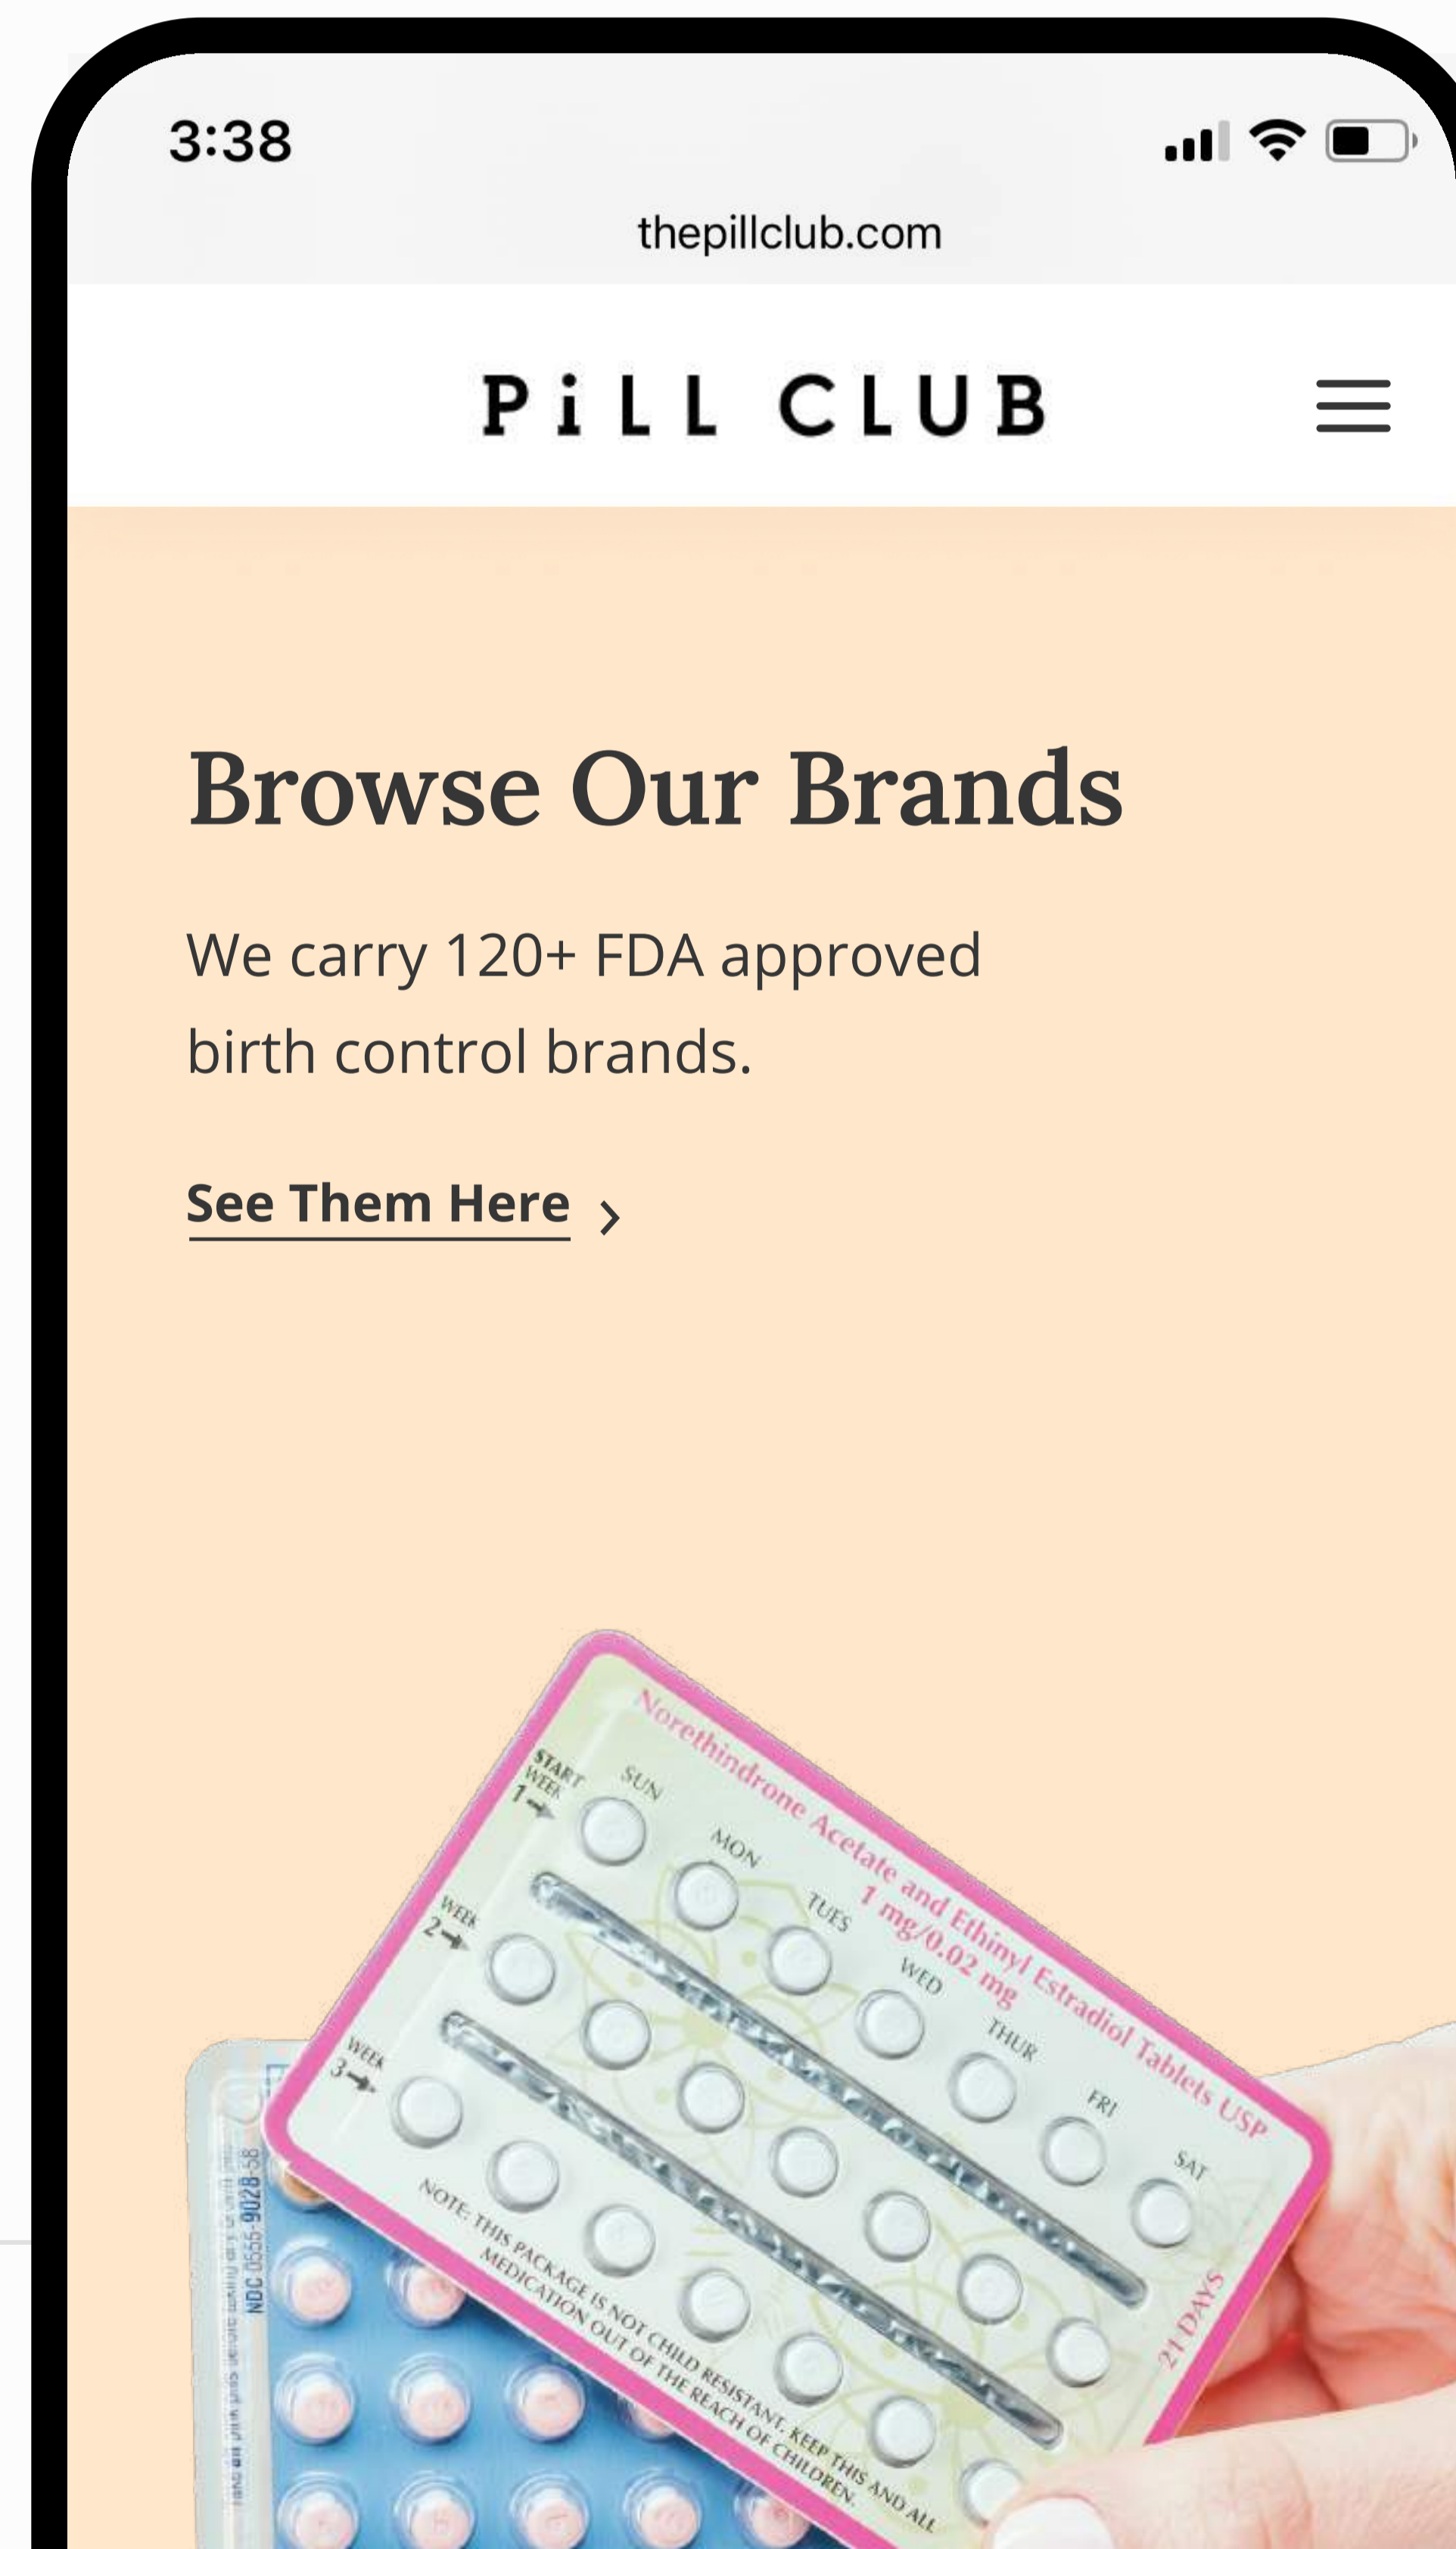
3:38

thepillclub.com

PiLL CLUB

Browse Our Brands

We carry 120+ FDA approved birth control brands.

See Them Here ›

Norethindrone Acetate and Ethinyl Estradiol Tablets USP
1 mg/0.02 mg

START WEEK 1 SUN MON TUES WED THUR FRI SAT

WEEK 2

WEEK 3

21 DAYS

NOTE: THIS PACKAGE IS NOT CHILD RESISTANT. KEEP THIS AND ALL MEDICATION OUT OF THE REACH OF CHILDREN.

NDC 0555-9028-58